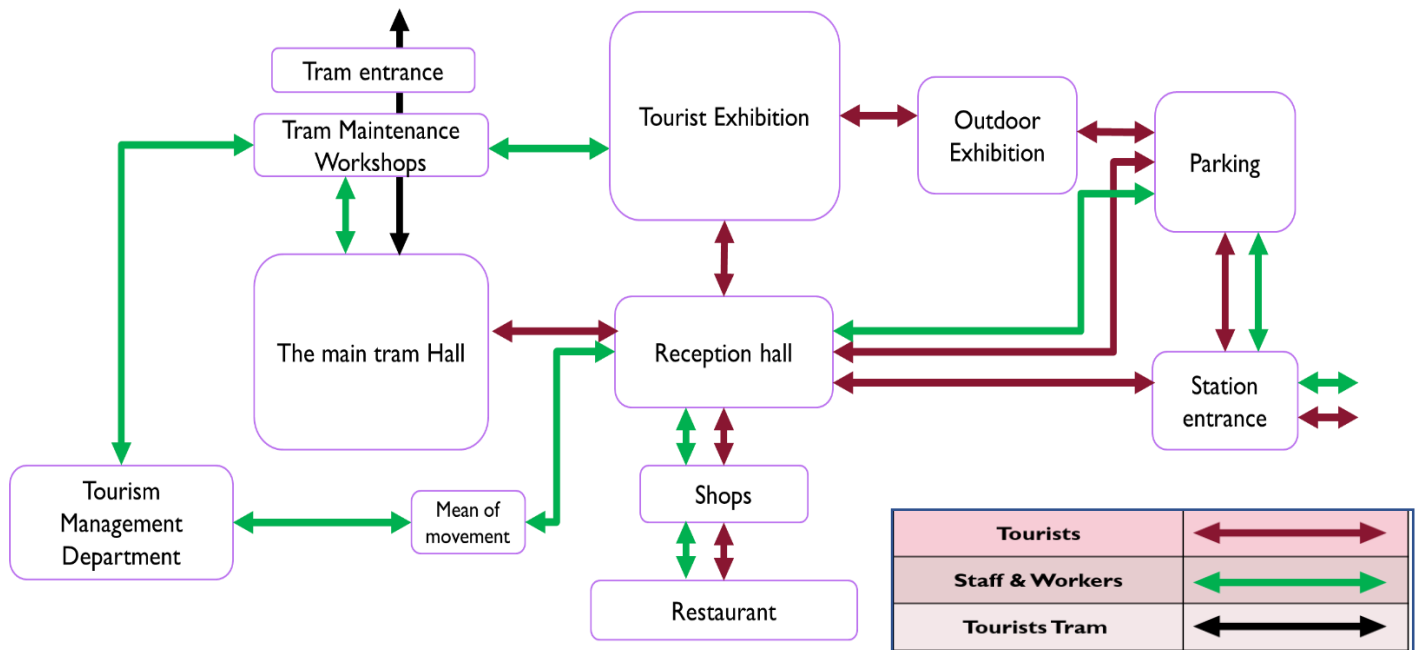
Tram entrance

Tram Maintenance Workshops

Tourist Exhibition

Outdoor Exhibition

Parking

The main tram Hall

Reception hall

Station entrance

Tourism Management Department

Mean of movement

Shops

Restaurant

| Tourists | |
|---|---|
| Staff & Workers | |
| Tourists Tram | |